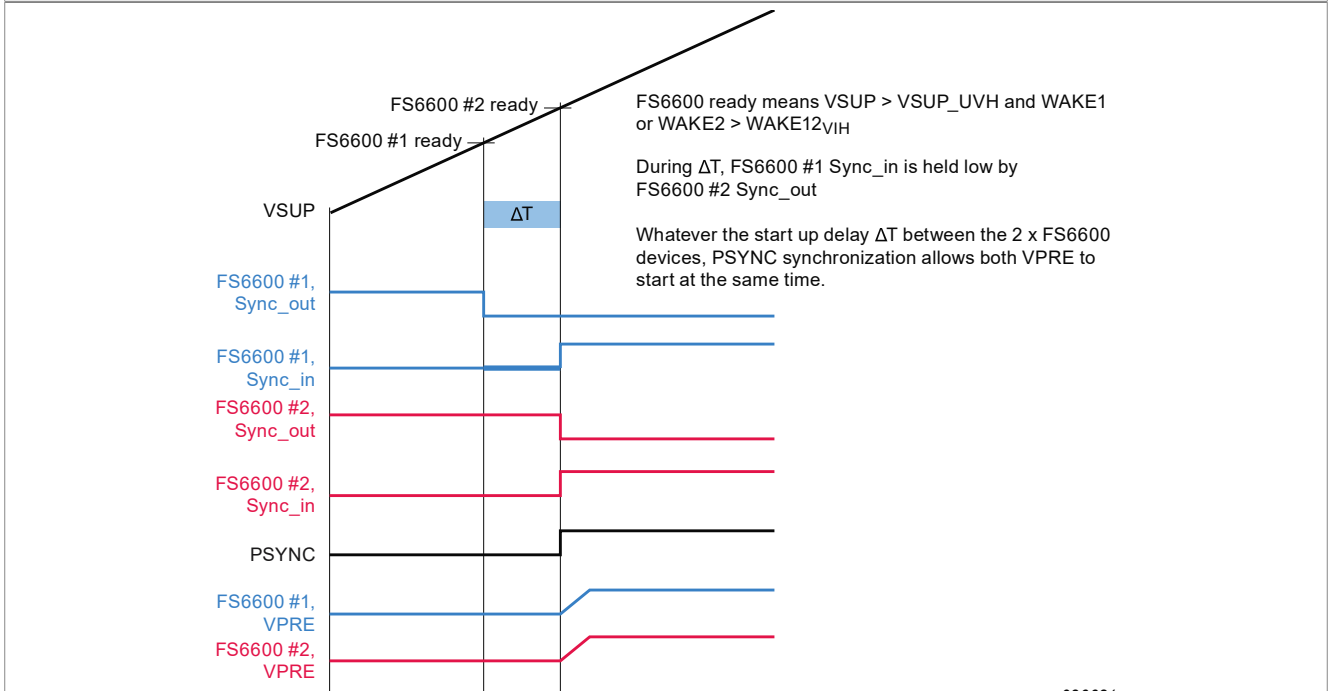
FS6600 #2 ready

FS6600 #1 ready

FS6600 ready means VSUP > VSUP_UVH and WAKE1 or WAKE2 > WAKE12$_{VIH}$

During ΔT, FS6600 #1 Sync_in is held low by FS6600 #2 Sync_out

Whatever the start up delay ΔT between the 2 x FS6600 devices, PSYNC synchronization allows both VPRE to start at the same time.

VSUP

ΔT

FS6600 #1, Sync_out

FS6600 #1, Sync_in

FS6600 #2, Sync_out

FS6600 #2, Sync_in

PSYNC

FS6600 #1, VPRE

FS6600 #2, VPRE

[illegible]